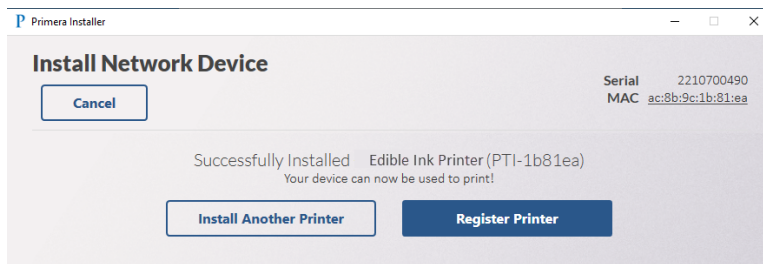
P Primera Installer

Install Network Device

Cancel

Serial 2210700490
MAC ac:8b:9c:1b:81:ea

Successfully Installed Edible Ink Printer (PTI-1b81ea)
Your device can now be used to print!

Install Another Printer

Register Printer